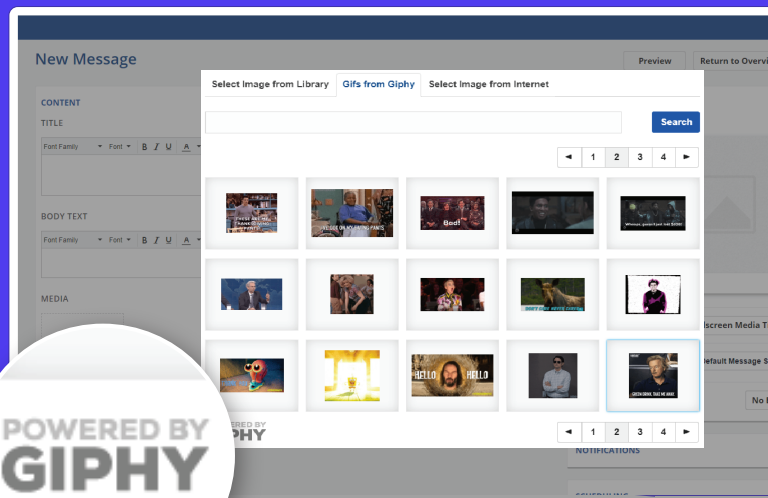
New Message

Preview

Return to Overvi

CONTENT

TITLE

Font Family Font B I U A

BODY TEXT

Font Family Font B I U A

MEDIA

Select Image from Library

Gifs from Giphy

Select Image from Internet

Search

◄ 1 2 3 4 ►

THESE PANTS ARE HAVE TO ITCHY

I'M GOING ON MY EATING PANTS

Bad!

Where's pants that are better

HELLO

HELLO

GREEN DRINK TAKE ME AWAY

POWERED BY GIPHY

◄ 1 2 3 4 ►

lscreen Media T

efault Message S

No

NOTIFICATIONS

POWERED BY

GIPHY